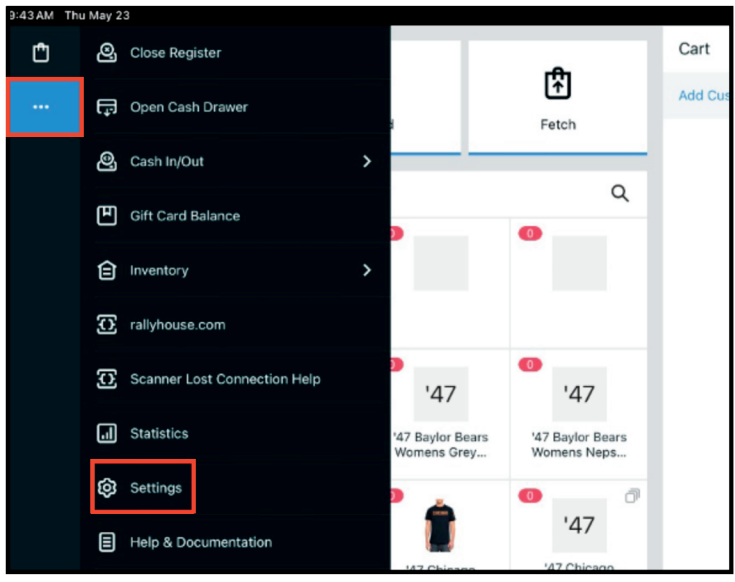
9:43 AM Thu May 23

Close Register

Open Cash Drawer

Cash In/Out

Gift Card Balance

Inventory

rallyhouse.com

Scanner Lost Connection Help

Statistics

Settings

Help & Documentation

d

Fetch

Cart

Add Cus

0

0

0

'47

'47 Baylor Bears Womens Grey...

0

'47

'47 Baylor Bears Womens Neps...

0

'47 Chicago

0

'47

'47 Chicago